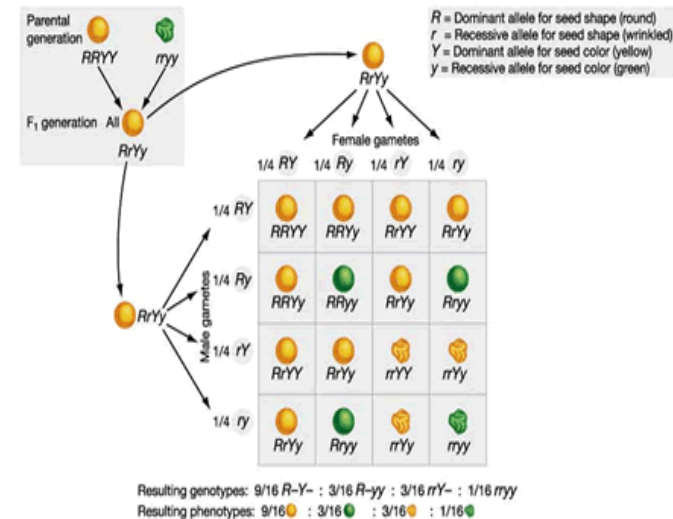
Parental generation RRYY rryy

F$_1$ generation All RrYy

R = Dominant allele for seed shape (round)
r = Recessive allele for seed shape (wrinkled)
Y = Dominant allele for seed color (yellow)
y = Recessive allele for seed color (green)

RrYy

Female gametes

RrYy

Male gametes

| | 1/4 RY | 1/4 Ry | 1/4 rY | 1/4 ry |
|---|---|---|---|---|
| 1/4 RY | RRYY | RRYy | RrYY | RrYy |
| 1/4 Ry | RRYy | RRyy | RrYy | Rryy |
| 1/4 rY | RrYY | RrYy | rrYY | rrYy |
| 1/4 ry | RrYy | Rryy | rrYy | rryy |

Resulting genotypes: 9/16 R–Y– : 3/16 R–yy : 3/16 rrY– : 1/16 rryy
Resulting phenotypes: 9/16 : 3/16 : 3/16 : 1/16